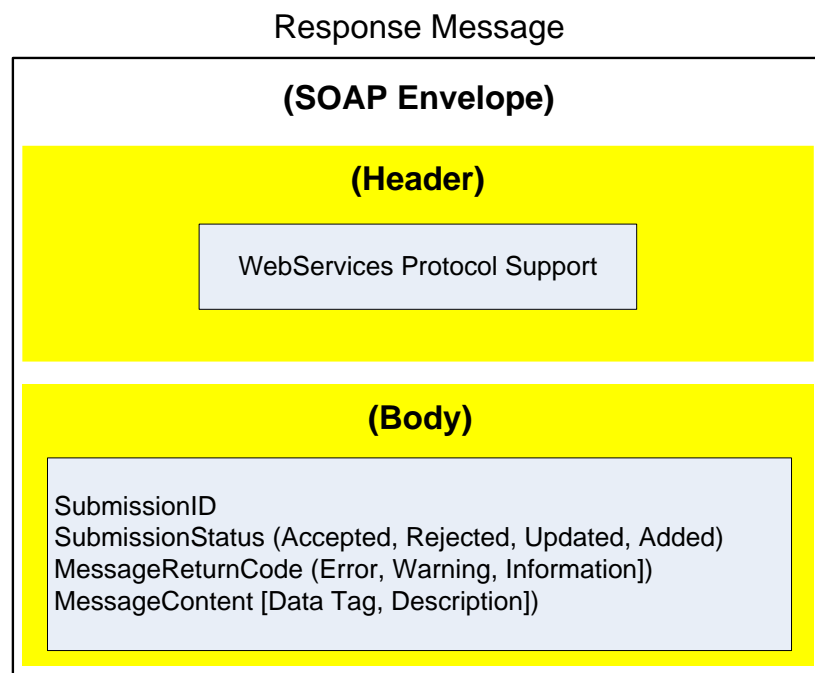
Response Message

(SOAP Envelope)

(Header)

WebServices Protocol Support

(Body)

SubmissionID
SubmissionStatus (Accepted, Rejected, Updated, Added)
MessageReturnCode (Error, Warning, Information])
MessageContent [Data Tag, Description])